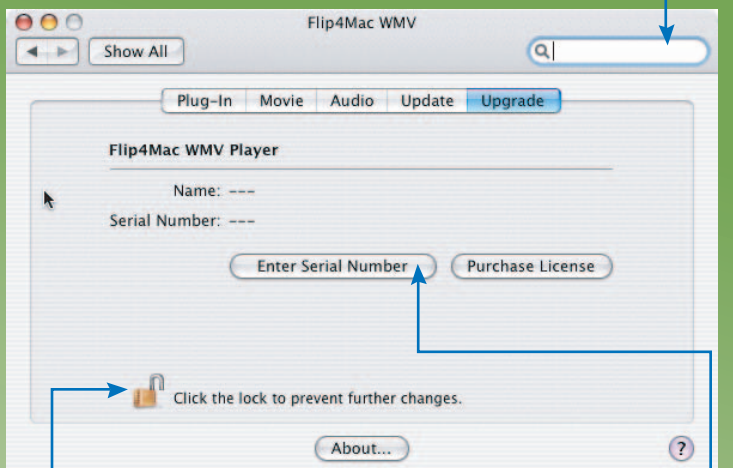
Flip4Mac WMV

Show All

Plug-In | Movie | Audio | Update | Upgrade

Flip4Mac WMV Player

Name: ---

Serial Number: ---

Enter Serial Number

Purchase License

Click the lock to prevent further changes.

About...

?